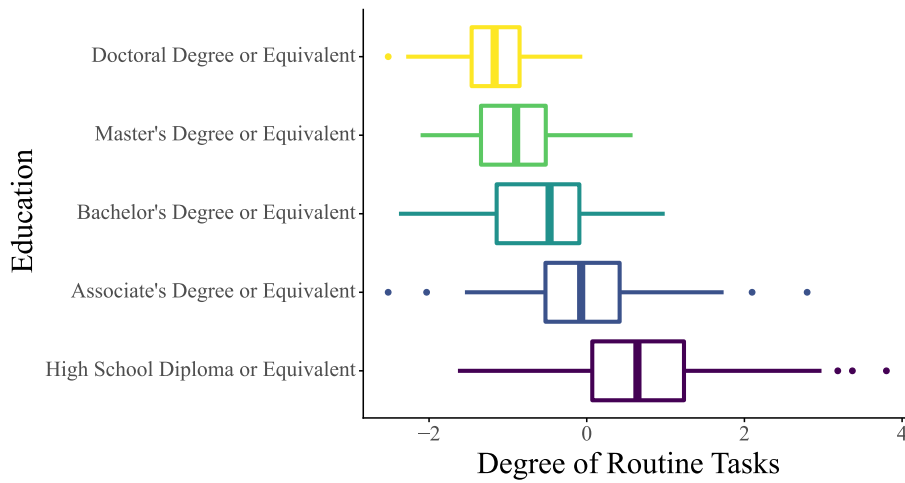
Education

Doctoral Degree or Equivalent

Master's Degree or Equivalent

Bachelor's Degree or Equivalent

Associate's Degree or Equivalent

High School Diploma or Equivalent

−2

0

2

4

Degree of Routine Tasks